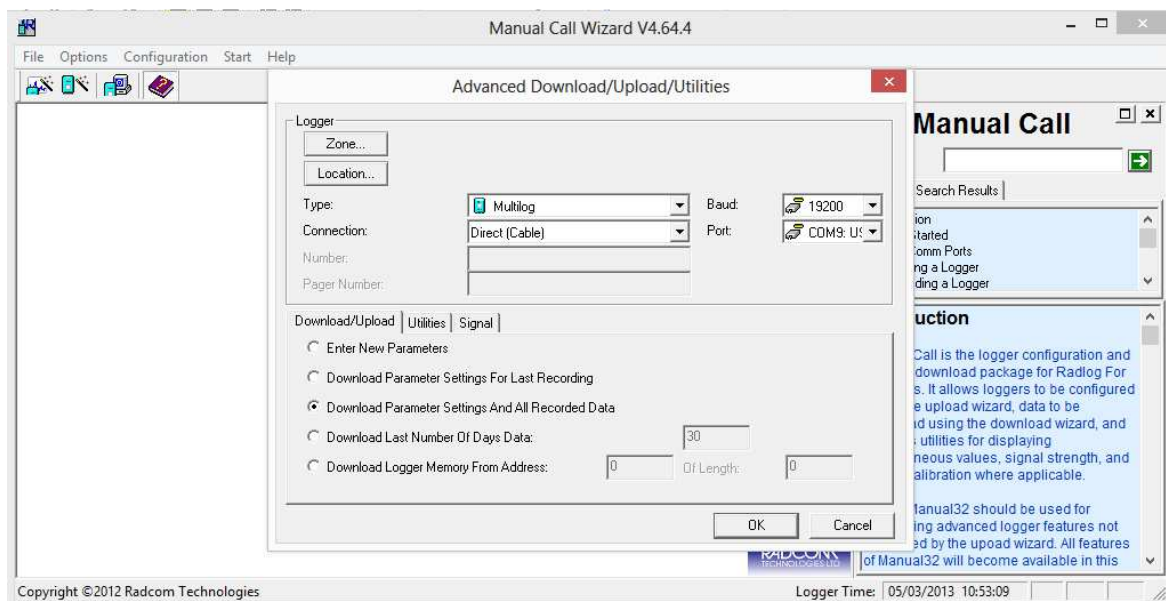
Manual Call Wizard V4.64.4

File Options Configuration Start Help

Advanced Download/Upload/Utilities

Logger

Zone...

Location...

Type: Multilog

Connection: Direct (Cable)

Number:

Pager Number:

Baud: 19200

Port: COM9: U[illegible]

Download/Upload | Utilities | Signal

Enter New Parameters

Download Parameter Settings For Last Recording

Download Parameter Settings And All Recorded Data

Download Last Number Of Days Data: 30

Download Logger Memory From Address: 0 Of Length: 0

OK Cancel

Manual Call

Search Results

ion
Started
Comm Ports
ng a Logger
ding a Logger

uction

Call is the logger configuration and download package for Radlog For s. It allows loggers to be configured e upload wizard, data to be d using the download wizard, and utilities for displaying neous values, signal strength, and alibration where applicable.

lanual32 should be used for ing advanced logger features not ed by the upoad wizard. All features of Manual32 will become available in this

RADCOM TECHNOLOGIES LTD

Copyright ©2012 Radcom Technologies

Logger Time: 05/03/2013 10:53:09